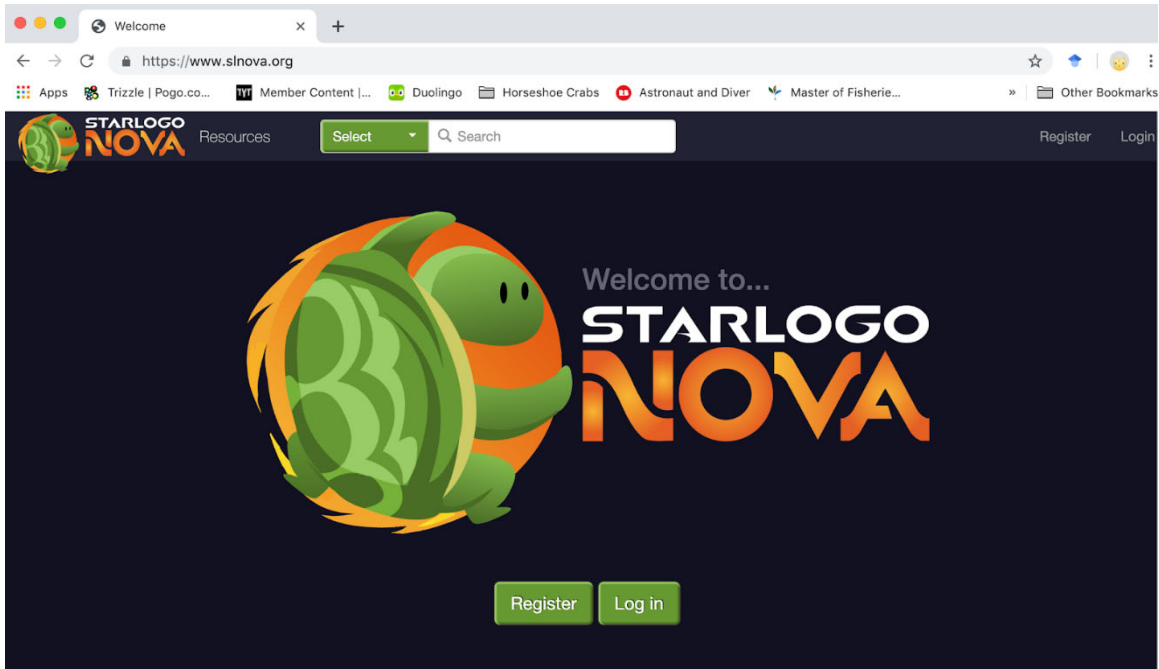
Welcome
https://www.slnova.org
Apps Trizzle | Pogo.co... TYT Member Content |... Duolingo Horseshoe Crabs Astronaut and Diver Master of Fisherie... » Other Bookmarks
STARLOGO NOVA Resources Select Search Register Login

Welcome to...
STARLOGO
NOVA

Register Log in